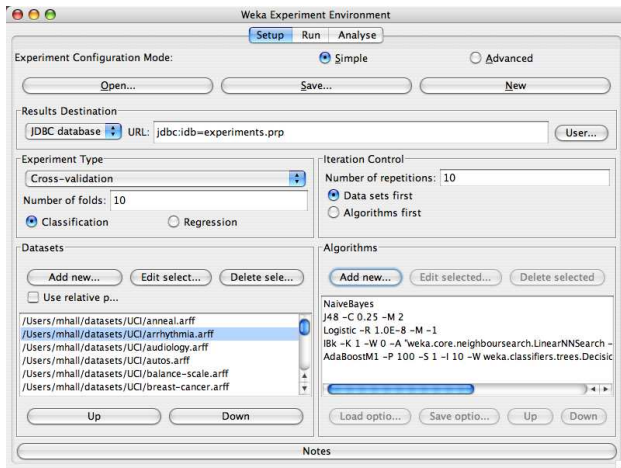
Weka Experiment Environment

Setup Run Analyse

Experiment Configuration Mode: Simple Advanced

Open... Save... New

Results Destination

JDBC database URL: jdbc:idb=experiments.prp User...

Experiment Type

Cross-validation

Number of folds: 10

Classification Regression

Iteration Control

Number of repetitions: 10

Data sets first

Algorithms first

Datasets

Add new... Edit select... Delete sele...

Use relative p...

/Users/mhall/datasets/UCI/anneal.arff
/Users/mhall/datasets/UCI/arrhythmia.arff
/Users/mhall/datasets/UCI/audiology.arff
/Users/mhall/datasets/UCI/autos.arff
/Users/mhall/datasets/UCI/balance-scale.arff
/Users/mhall/datasets/UCI/breast-cancer.arff

Up Down

Algorithms

Add new... Edit selected... Delete selected

NaiveBayes
J48 -C 0.25 -M 2
Logistic -R 1.0E-8 -M -1
IBk -K 1 -W 0 -A "weka.core.neighboursearch.LinearNNSearch -
AdaBoostM1 -P 100 -S 1 -I 10 -W weka.classifiers.trees.Decisic

Load optio... Save optio... Up Down

Notes